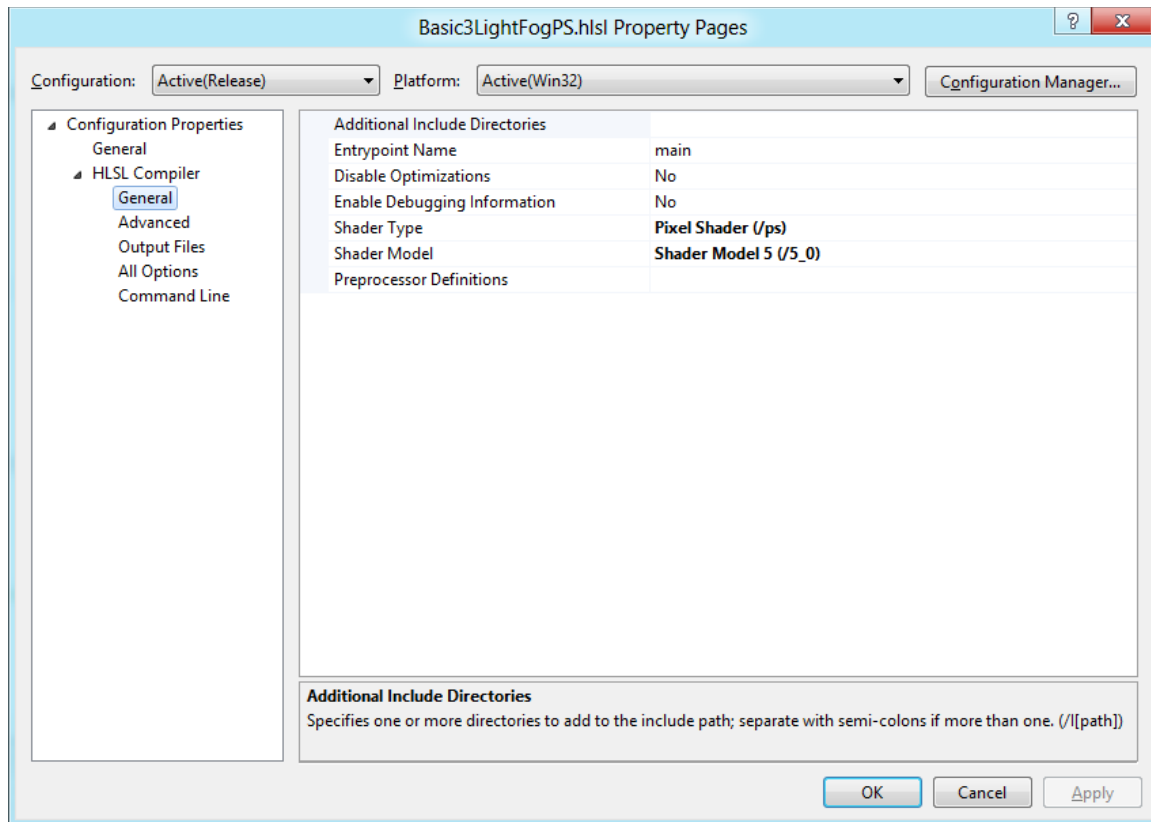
Basic3LightFogPS.hlsl Property Pages

?

Configuration: Active(Release)

Platform: Active(Win32)

Configuration Manager...

Configuration Properties
General
HLSL Compiler
General
Advanced
Output Files
All Options
Command Line

| | |
|---|---|
| Additional Include Directories | |
| Entrypoint Name | main |
| Disable Optimizations | No |
| Enable Debugging Information | No |
| Shader Type | **Pixel Shader (/ps)** |
| Shader Model | **Shader Model 5 (/5_0)** |
| Preprocessor Definitions | |

**Additional Include Directories**
Specifies one or more directories to add to the include path; separate with semi-colons if more than one. (/I[path])

OK Cancel Apply